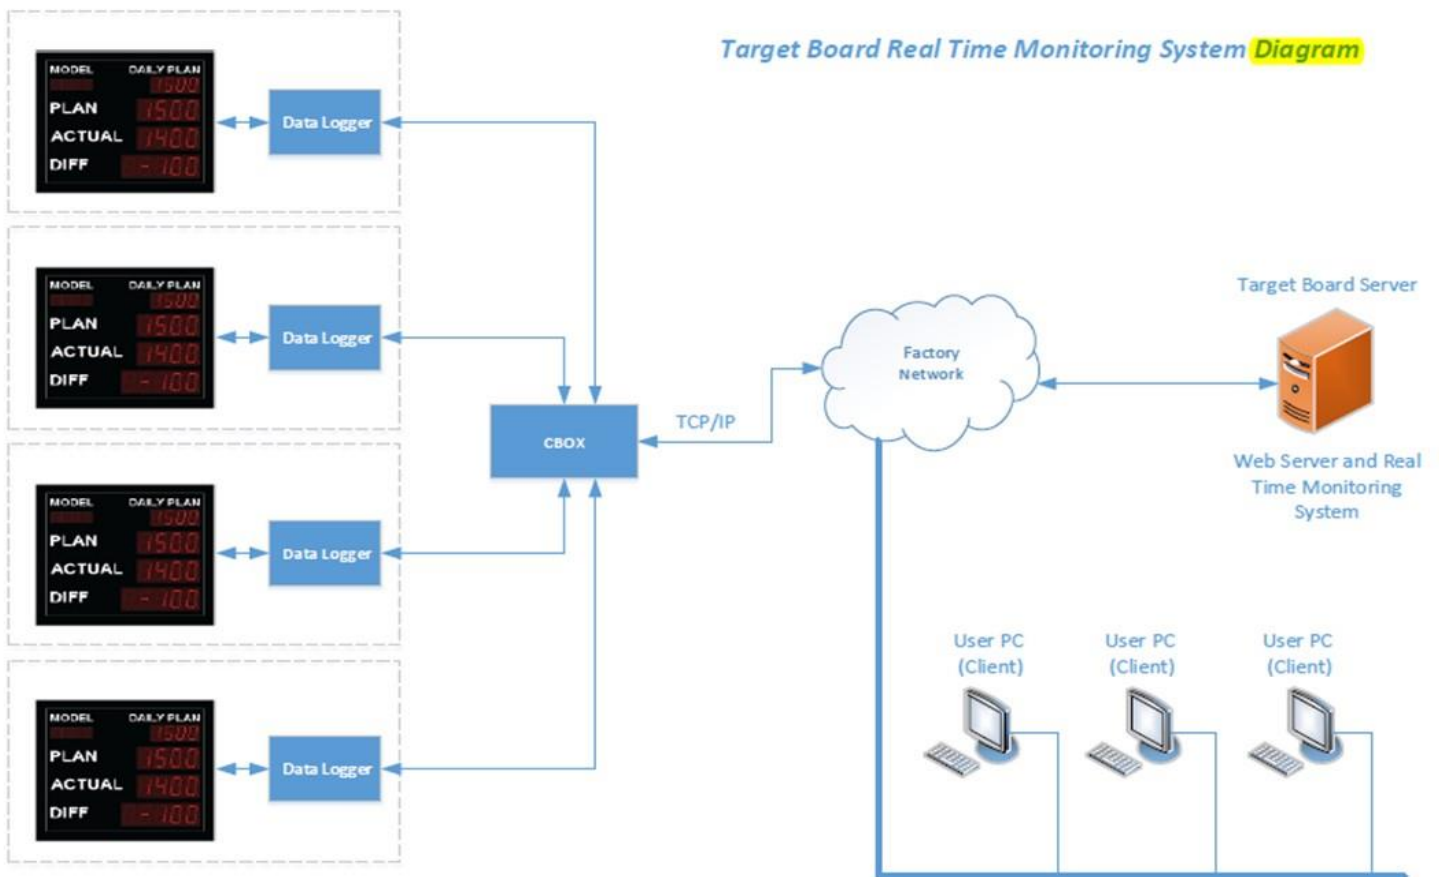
Target Board Real Time Monitoring System Diagram

MODEL DAILY PLAN 1500
PLAN 1500
ACTUAL 1400
DIFF -100

Data Logger

MODEL DAILY PLAN 1500
PLAN 1500
ACTUAL 1400
DIFF -100

Data Logger

MODEL DAILY PLAN 1500
PLAN 1500
ACTUAL 1400
DIFF -100

Data Logger

MODEL DAILY PLAN 1500
PLAN 1500
ACTUAL 1400
DIFF -100

Data Logger

CBOX

TCP/IP

Factory Network

Target Board Server

Web Server and Real Time Monitoring System

User PC (Client)

User PC (Client)

User PC (Client)